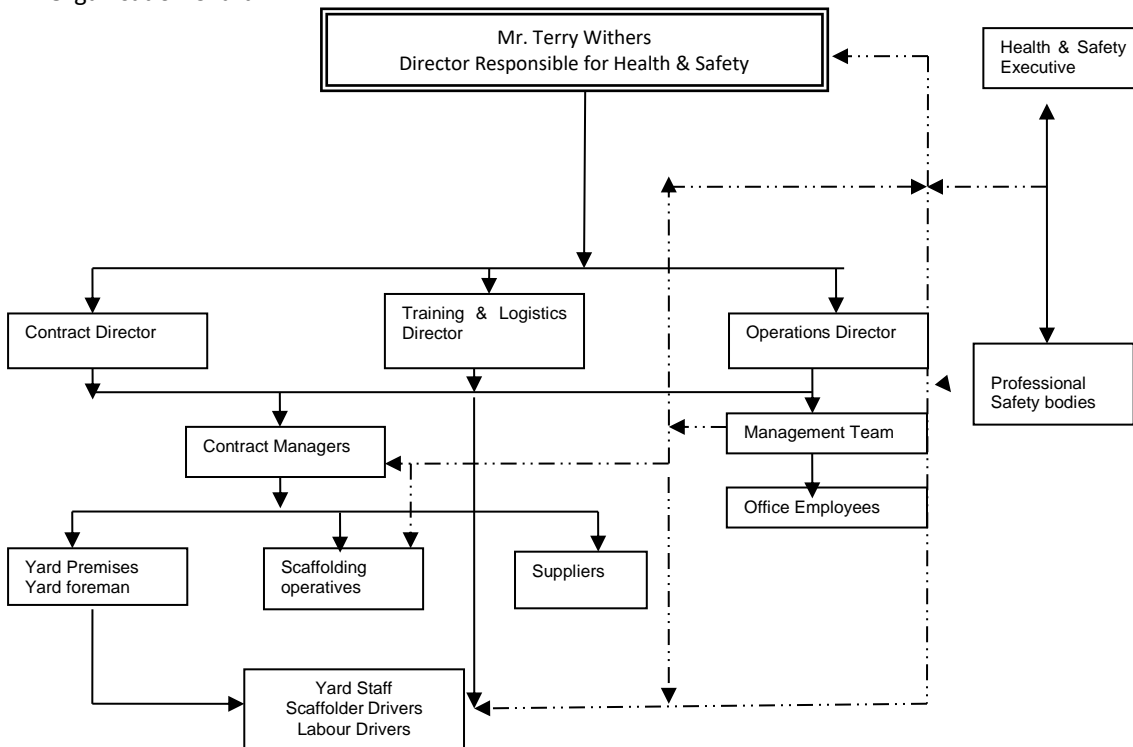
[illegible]

Mr. Terry Withers
Director Responsible for Health & Safety

Health & Safety Executive

Contract Director

Training & Logistics Director

Operations Director

Professional Safety bodies

Contract Managers

Management Team

Office Employees

Yard Premises
Yard foreman

Scaffolding operatives

Suppliers

Yard Staff
Scaffolder Drivers
Labour Drivers